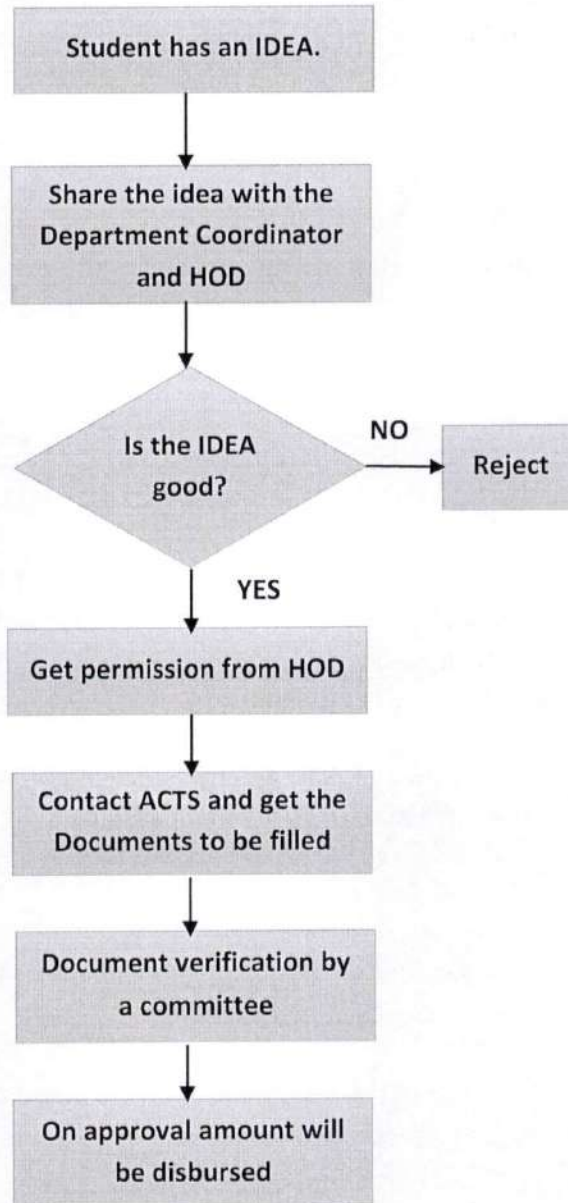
Student has an IDEA.

Share the idea with the Department Coordinator and HOD

Is the IDEA good?

NO

Reject

YES

Get permission from HOD

Contact ACTS and get the Documents to be filled

Document verification by a committee

On approval amount will be disbursed